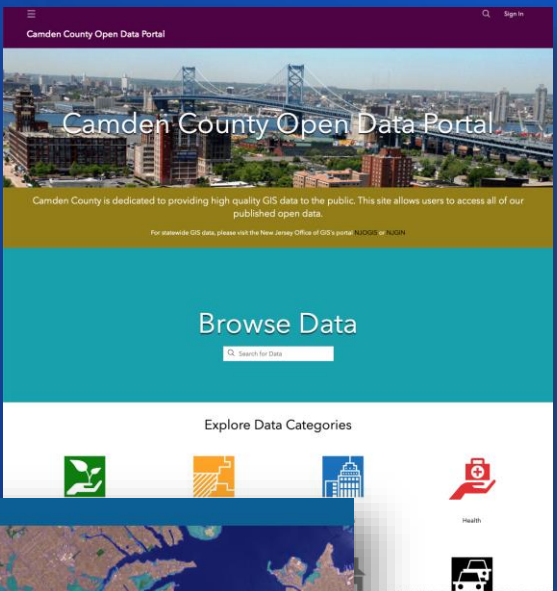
Sign In

Camden County Open Data Portal

Camden County Open Data Portal

Camden County is dedicated to providing high quality GIS data to the public. This site allows users to access all of our published open data.

For statewide GIS data, please visit the New Jersey Office of GIS's portal NJOGIS or NJGIN

Browse Data

Search for Data

Explore Data Categories

Health